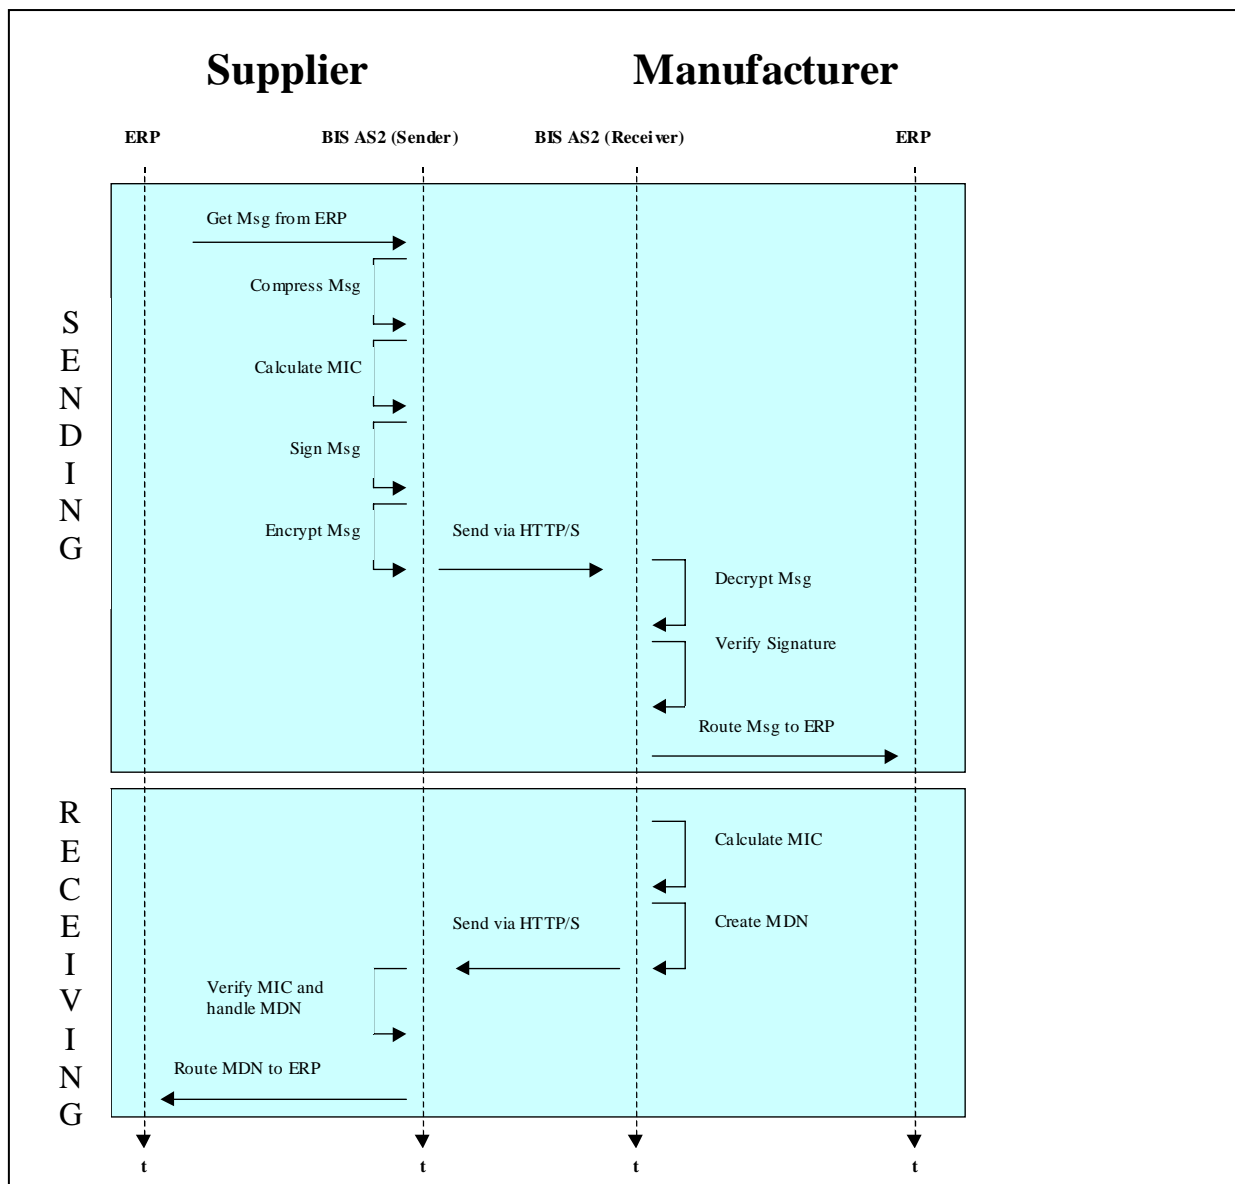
Supplier

Manufacturer

ERP

BIS AS2 (Sender)

BIS AS2 (Receiver)

ERP

SENDING

Get Msg from ERP

Compress Msg

Calculate MIC

Sign Msg

Encrypt Msg

Send via HTTP/S

Decrypt Msg

Verify Signature

Route Msg to ERP

RECEIVING

Calculate MIC

Create MDN

Send via HTTP/S

Verify MIC and handle MDN

Route MDN to ERP

t

t

t

t